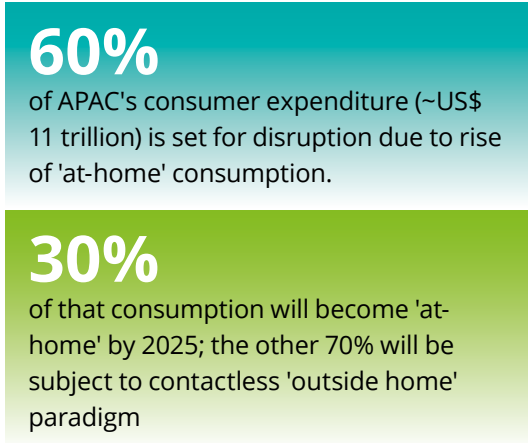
60%
of APAC's consumer expenditure (~US$ 11 trillion) is set for disruption due to rise of 'at-home' consumption.

30%
of that consumption will become 'at-home' by 2025; the other 70% will be subject to contactless 'outside home' paradigm